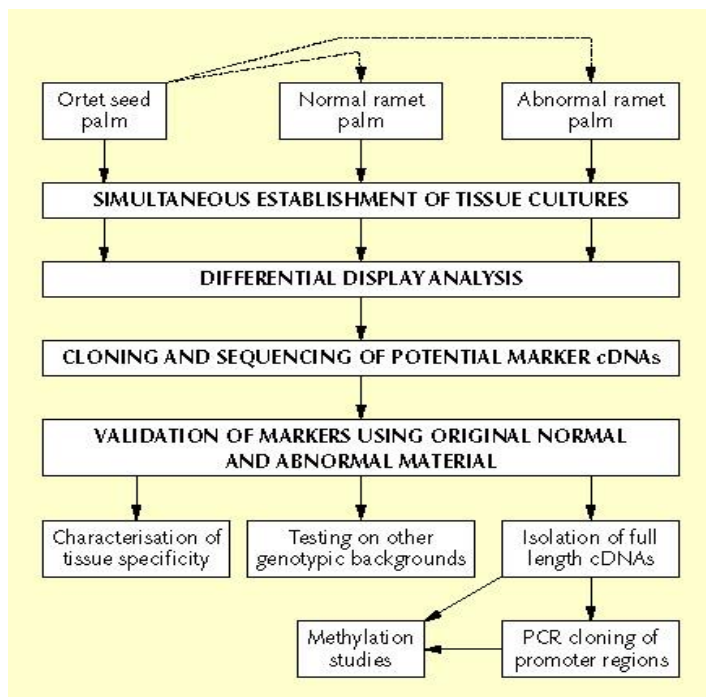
Ortet seed palm

Normal ramet palm

Abnormal ramet palm

SIMULTANEOUS ESTABLISHMENT OF TISSUE CULTURES

DIFFERENTIAL DISPLAY ANALYSIS

CLONING AND SEQUENCING OF POTENTIAL MARKER cDNAs

VALIDATION OF MARKERS USING ORIGINAL NORMAL AND ABNORMAL MATERIAL

Characterisation of tissue specificity

Testing on other genotypic backgrounds

Isolation of full length cDNAs

Methylation studies

PCR cloning of promoter regions